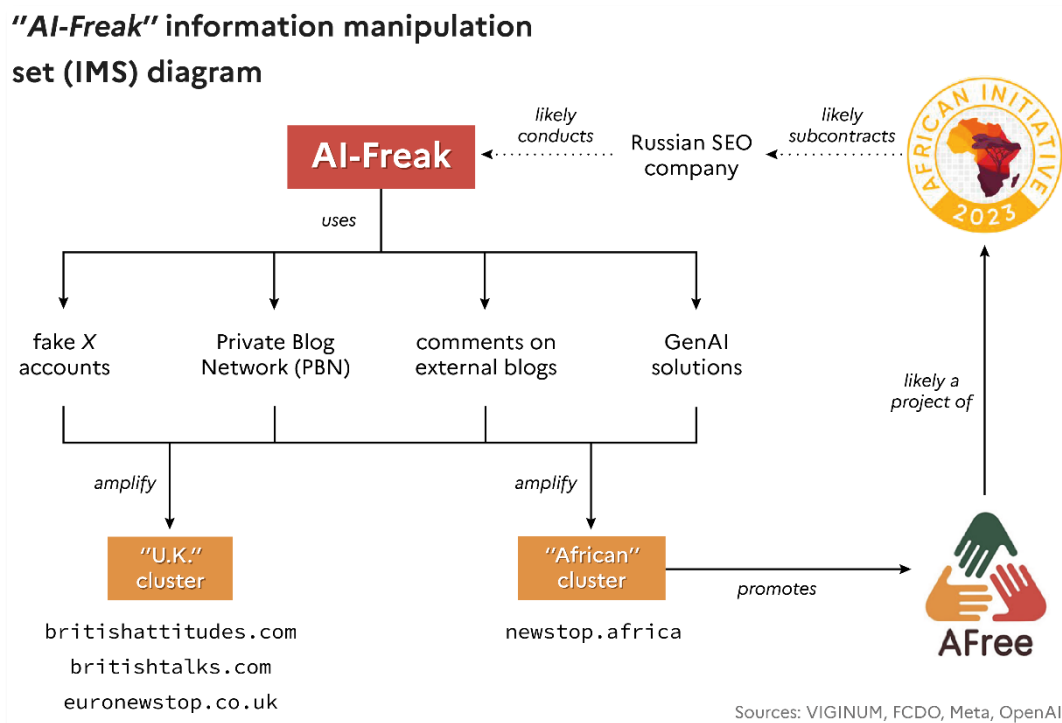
"AI-Freak" information manipulation set (IMS) diagram

AI-Freak

likely conducts

Russian SEO company

likely subcontracts

AFRICAN INITIATIVE 2023

uses

fake X accounts

Private Blog Network (PBN)

comments on external blogs

GenAI solutions

likely a project of

amplify

amplify

"U.K." cluster

"African" cluster

promotes

AFree

britishattitudes.com
britishtalks.com
euronewstop.co.uk

newstop.africa

Sources: VIGINUM, FCDO, Meta, OpenAI